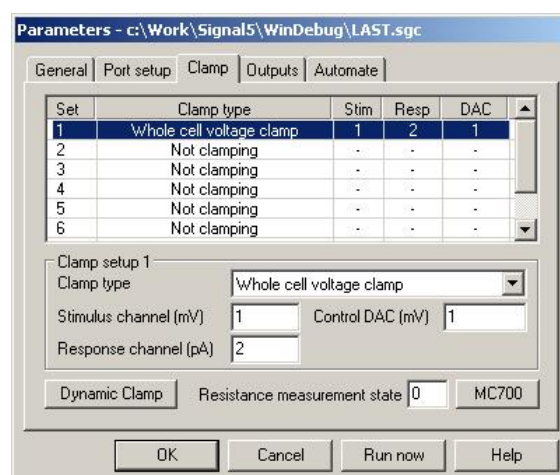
Parameters - c:\Work\Signal5\WinDebug\LAST.sgc

General | Port setup | Clamp | Outputs | Automate

| Set | Clamp type | Stim | Resp | DAC |
|---|---|---|---|---|
| 1 | Whole cell voltage clamp | 1 | 2 | 1 |
| 2 | Not clamping | - | - | - |
| 3 | Not clamping | - | - | - |
| 4 | Not clamping | - | - | - |
| 5 | Not clamping | - | - | - |
| 6 | Not clamping | - | - | - |

Clamp setup 1
Clamp type: Whole cell voltage clamp
Stimulus channel (mV) 1
Control DAC (mV) 1
Response channel (pA) 2

Dynamic Clamp
Resistance measurement state 0
MC700

OK
Cancel
Run now
Help